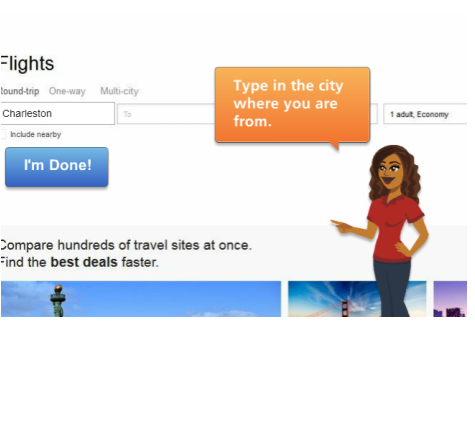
Flights

Round-trip One-way Multi-city

Charleston

To

Include nearby

Type in the city where you are from.

1 adult, Economy

I'm Done!

Compare hundreds of travel sites at once.
Find the **best deals** faster.